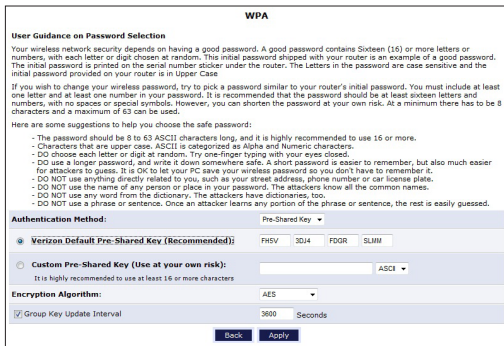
WPA

User Guidance on Password Selection

Your wireless network security depends on having a good password. A good password contains Sixteen (16) or more letters or numbers, with each letter or digit chosen at random. This initial password shipped with your router is an example of a good password. The initial password is printed on the serial number sticker under the router. The Letters in the password are case sensitive and the initial password provided on your router is in Upper Case

If you wish to change your wireless password, try to pick a password similar to your router's initial password. You must include at least one letter and at least one number in your password. It is recommended that the password should be at least sixteen letters and numbers, with no spaces or special symbols. However, you can shorten the password at your own risk. At a minimum there has to be 8 characters and a maximum of 63 can be used.

Here are some suggestions to help you choose the safe password:

- The password should be 8 to 63 ASCII characters long, and it is highly recommended to use 16 or more.
- Characters that are upper case. ASCII is categorized as Alpha and Numeric characters.
- DO choose each letter or digit at random. Try one-finger typing with your eyes closed.
- DO use a longer password, and write it down somewhere safe. A short password is easier to remember, but also much easier for attackers to guess. It is OK to let your PC save your wireless password so you don't have to remember it.
- DO NOT use anything directly related to you, such as your street address, phone number or car license plate.
- DO NOT use the name of any person or place in your password. The attackers know all the common names.
- DO NOT use any word from the dictionary. The attackers have dictionaries, too.
- DO NOT use a phrase or sentence. Once an attacker learns any portion of the phrase or sentence, the rest is easily guessed.

Authentication Method: Pre-Shared Key

Verizon Default Pre-Shared Key (Recommended): FH5V 3DJ4 FDGR SLMM

Custom Pre-Shared Key (Use at your own risk): ASCII
It is highly recommended to use at least 16 or more characters

Encryption Algorithm: AES

Group Key Update Interval 3600 Seconds

Back Apply